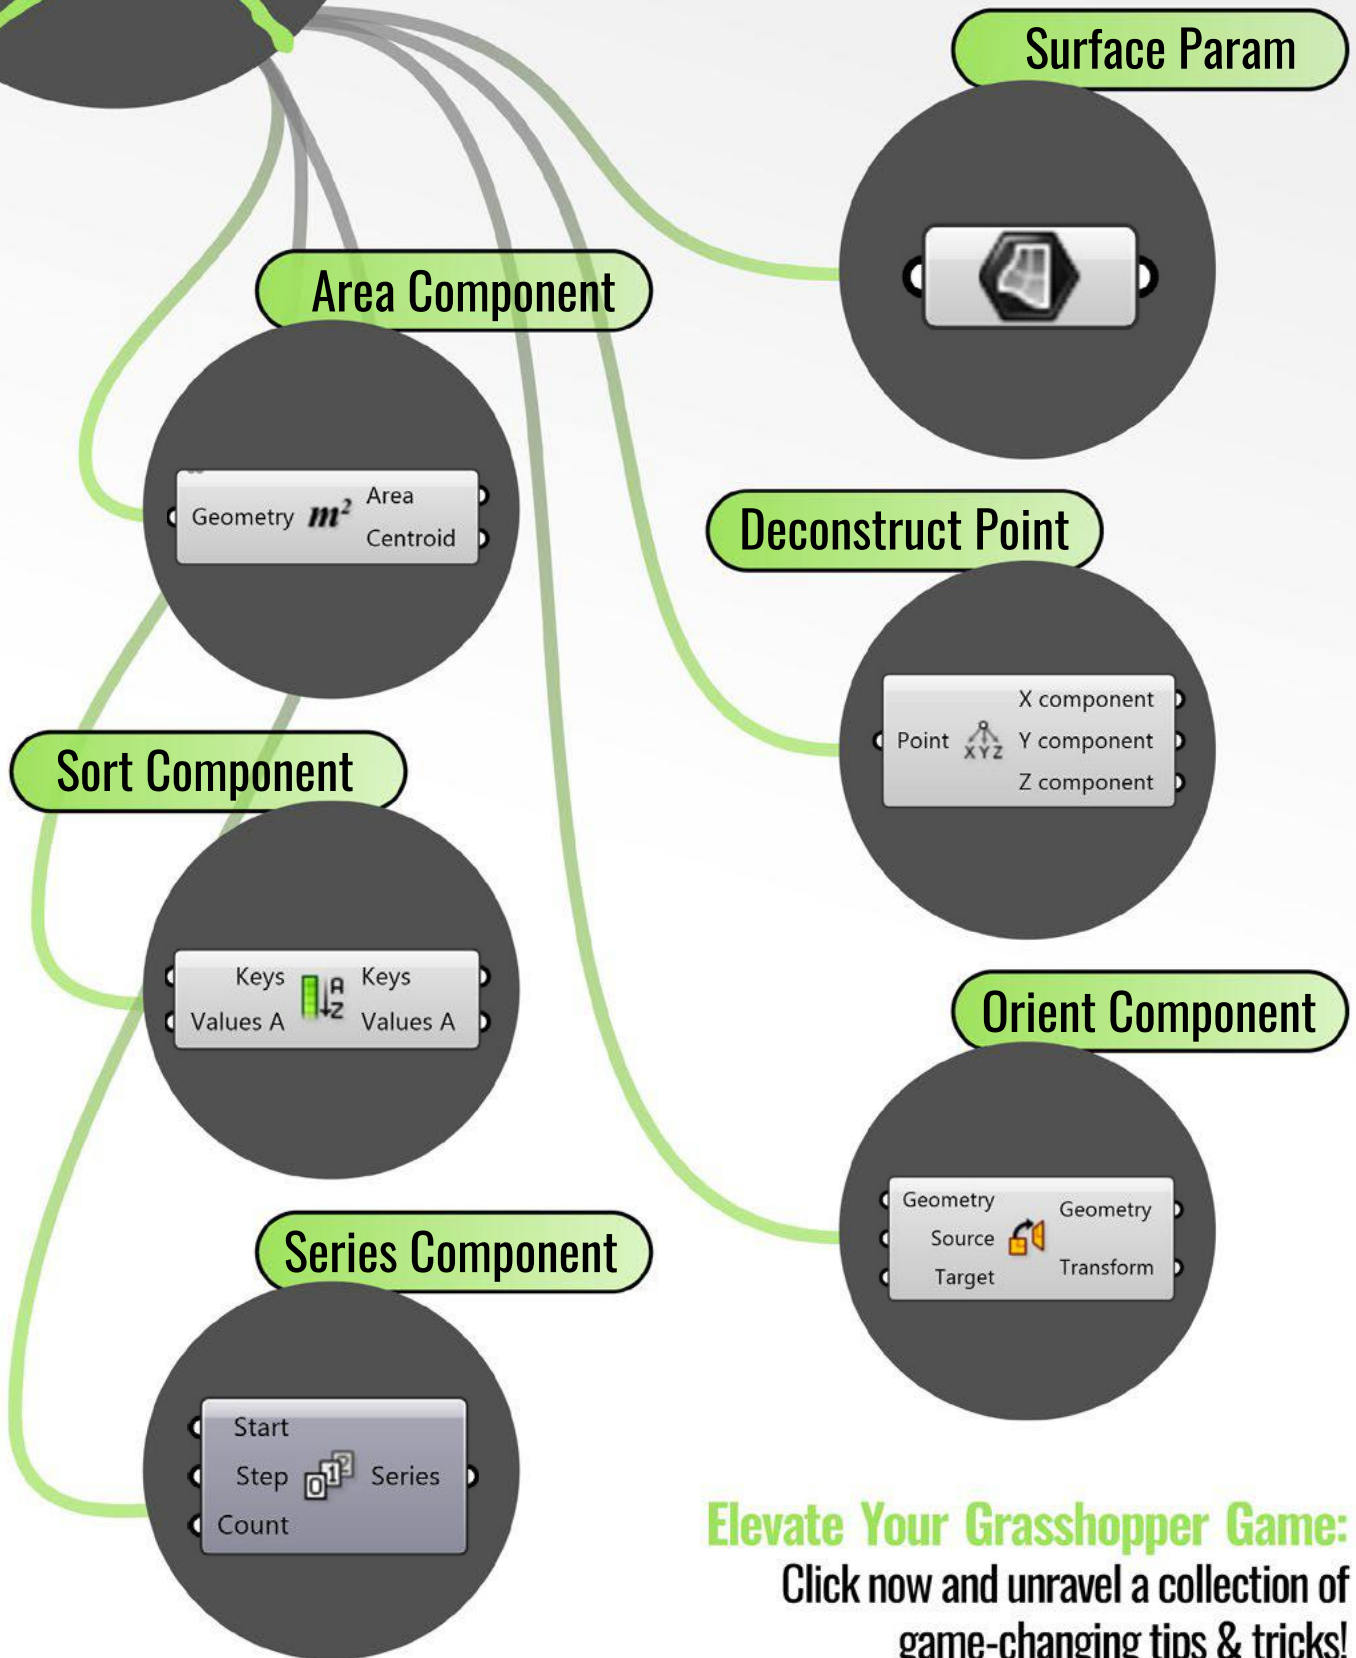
Surface Param

Area Component

Geometry $m^2$ Area Centroid

Deconstruct Point

Point X component Y component Z component

Sort Component

Keys Values A Keys Values A

Orient Component

Geometry Source Target Geometry Transform

Series Component

Start Step Count Series

Elevate Your Grasshopper Game:
Click now and unravel a collection of game-changing tips & tricks!